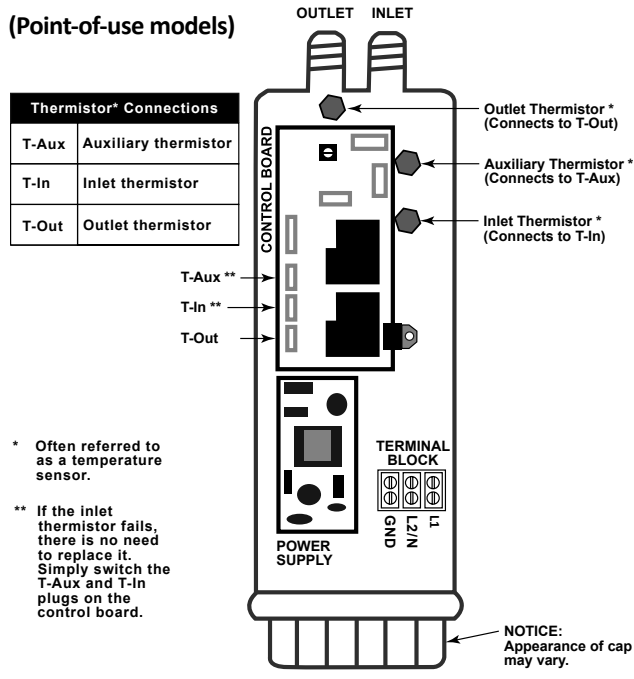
(Point-of-use models)

OUTLET INLET

| Thermistor* Connections | |
|---|---|
| T-Aux | Auxiliary thermistor |
| T-In | Inlet thermistor |
| T-Out | Outlet thermistor |

CONTROL BOARD

Outlet Thermistor * (Connects to T-Out)

Auxiliary Thermistor * (Connects to T-Aux)

Inlet Thermistor * (Connects to T-In)

T-Aux **

T-In **

T-Out

TERMINAL BLOCK

GND L2/N L1

POWER SUPPLY

* Often referred to as a temperature sensor.

** If the inlet thermistor fails, there is no need to replace it. Simply switch the T-Aux and T-In plugs on the control board.

NOTICE: Appearance of cap may vary.